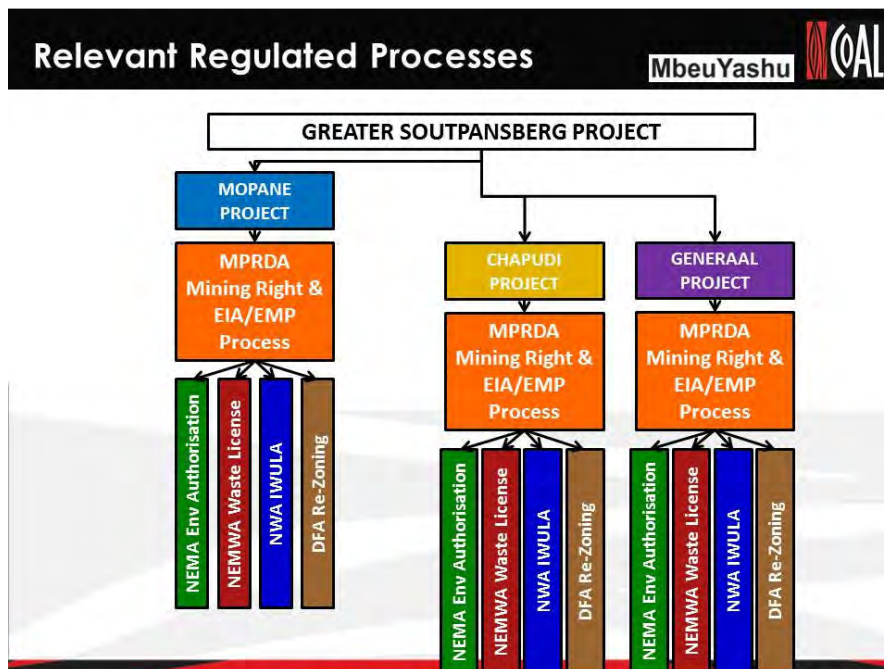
Relevant Regulated Processes

MbeuYashu COAL

GREATER SOUTPANSBERG PROJECT

MOPANE PROJECT

MPRDA Mining Right & EIA/EMP Process

NEMA Env Authorisation

NEMWA Waste License

NWA IWULA

DFA Re-Zoning

CHAPUDI PROJECT

MPRDA Mining Right & EIA/EMP Process

NEMA Env Authorisation

NEMWA Waste License

NWA IWULA

DFA Re-Zoning

GENERAAL PROJECT

MPRDA Mining Right & EIA/EMP Process

NEMA Env Authorisation

NEMWA Waste License

NWA IWULA

DFA Re-Zoning